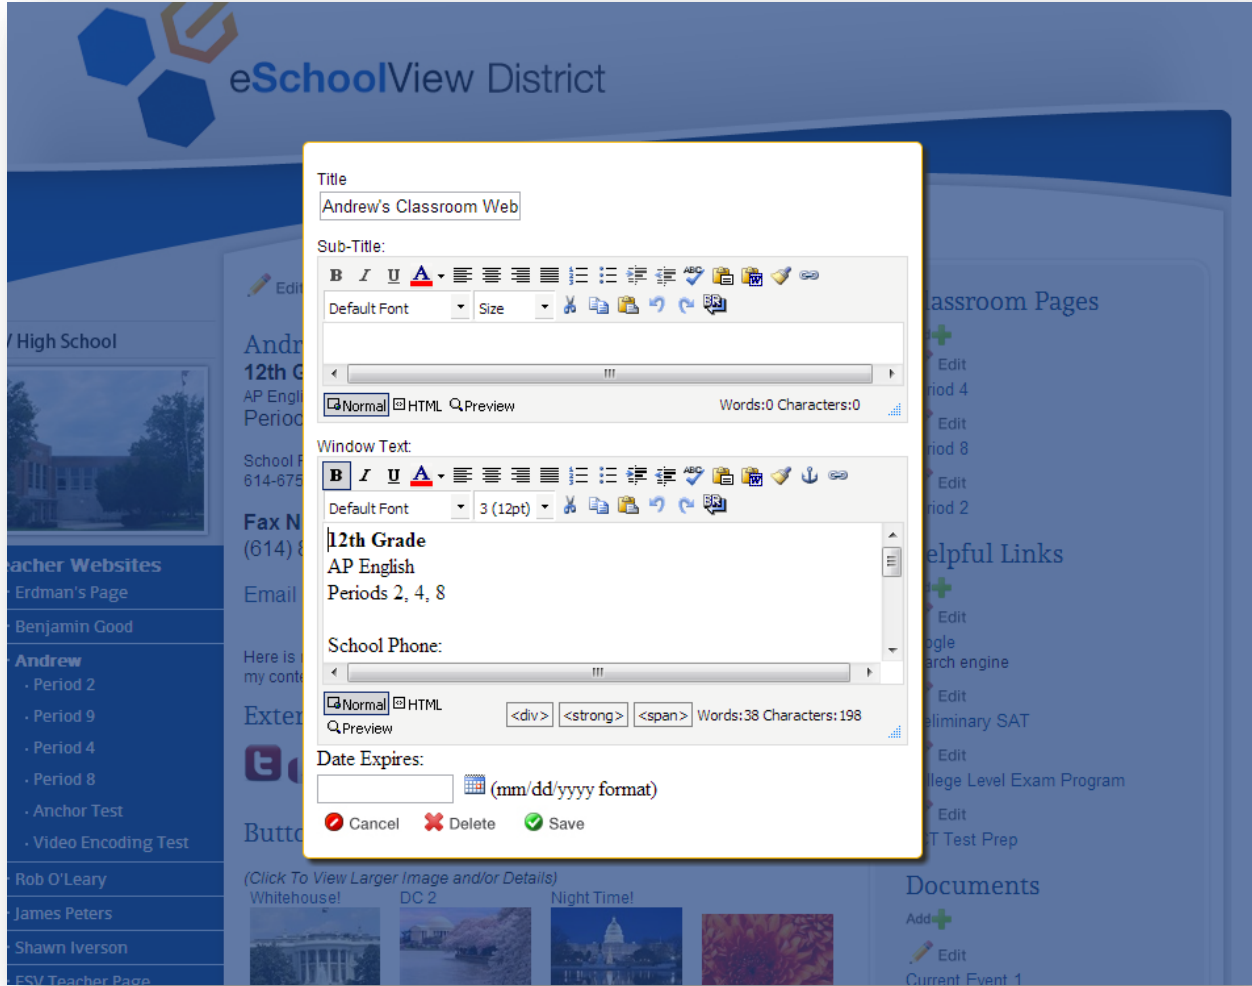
eSchoolView District

Title

Andrew's Classroom Web

Sub-Title:

B I U A

Default Font Size

Normal HTML Preview Words:0 Characters:0

Window Text:

B I U A

Default Font 3 (12pt)

12th Grade
AP English
Periods 2, 4, 8

School Phone:

Normal HTML Preview <div> <strong> <span> Words:38 Characters:198

Date Expires:

(mm/dd/yyyy format)

Cancel Delete Save

/ High School

Edit

Andr
12th G
AP Engli
Period

School P
614-675

Fax N
(614)

Email

acher Websites
Erdman's Page
Benjamin Good
Andrew
· Period 2
· Period 9
· Period 4
· Period 8
· Anchor Test
· Video Encoding Test
Rob O'Leary
James Peters
Shawn Iverson
FSV Teacher Page

Here is
my cont

Exter

Butto

(Click To View Larger Image and/or Details)
Whitehouse! DC 2 Night Time!

assroom Pages
Edit
riod 4
Edit
riod 8
Edit
riod 2

elpful Links
Edit
ogle
arch engine
Edit
eliminary SAT
Edit
llege Level Exam Program
Edit
T Test Prep

Documents
Add
Edit
Current Event 1